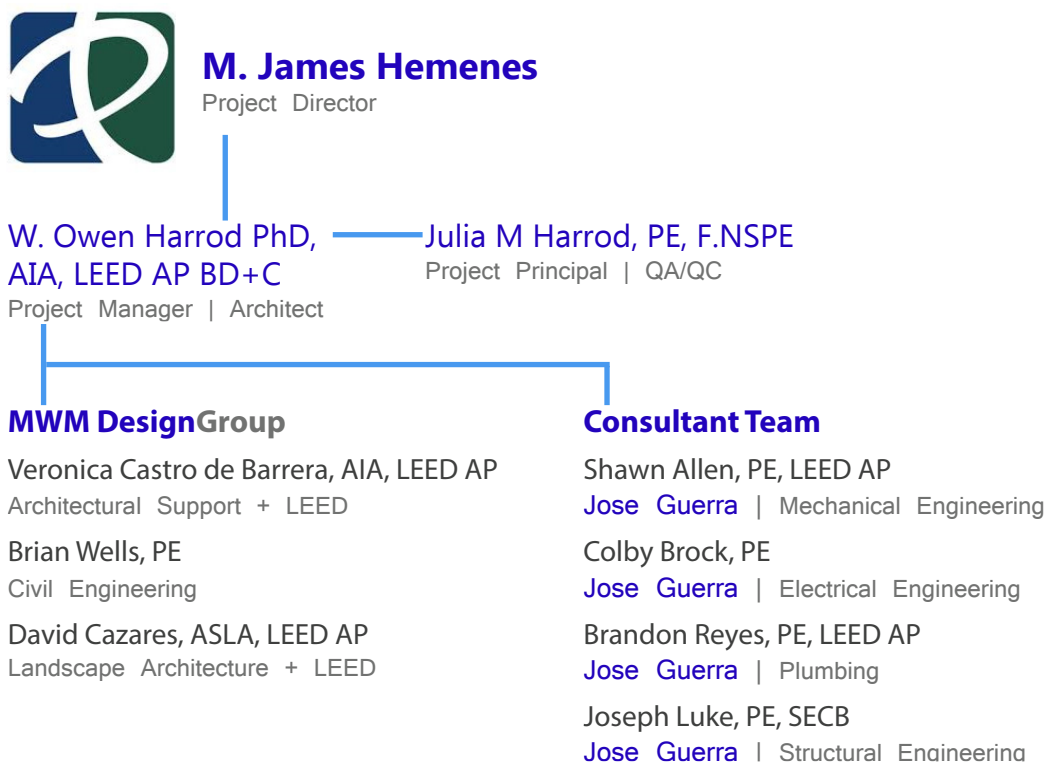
M. James Hemenes
Project Director

W. Owen Harrod PhD, AIA, LEED AP BD+C
Project Manager | Architect

Julia M Harrod, PE, F.NSPE
Project Principal | QA/QC

MWM DesignGroup

Veronica Castro de Barrera, AIA, LEED AP
Architectural Support + LEED

Brian Wells, PE
Civil Engineering

David Cazares, ASLA, LEED AP
Landscape Architecture + LEED

Consultant Team

Shawn Allen, PE, LEED AP
Jose Guerra | Mechanical Engineering

Colby Brock, PE
Jose Guerra | Electrical Engineering

Brandon Reyes, PE, LEED AP
Jose Guerra | Plumbing

Joseph Luke, PE, SECB
Jose Guerra | Structural Engineering